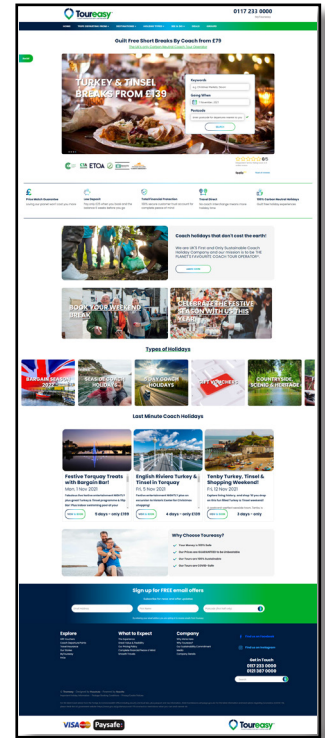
Toureasy

0117 233 0000

Guilt Free Short Breaks By Coach from £79

TURKEY & TINSEL BREAKS FROM £139

Keywords

Going When

Postcode

SEARCH

ETOA

Coach holidays that don't cost the earth!

BOOK YOUR WEEKEND BREAK

CELEBRATE THE FESTIVE SEASON WITH US THIS YEAR

Types of Holidays

BARGAIN BREAKS

SEASIDE HOLIDAYS

DISNEY HOLIDAYS

GIFT VOUCHERS

COUNTRYSIDE SCENIC & HERITAGE

Last Minute Coach Holidays

Festive Torquay Treats with Bargain Bar!

Mon, 1 Nov 2021

5 days - only £179

English Riviera Turkey & Tinsel in Torquay

Fri, 5 Nov 2021

4 days - only £139

Tenby Turkey, Tinsel & Shopping Weekend!

Fri, 12 Nov 2021

3 days - only

Why Choose Toureasy?

Sign up for FREE email offers

Explore

What to Expect

Company

Get in Touch

0117 233 0000

0121 387 0000

VISA

Paysafe

Toureasy